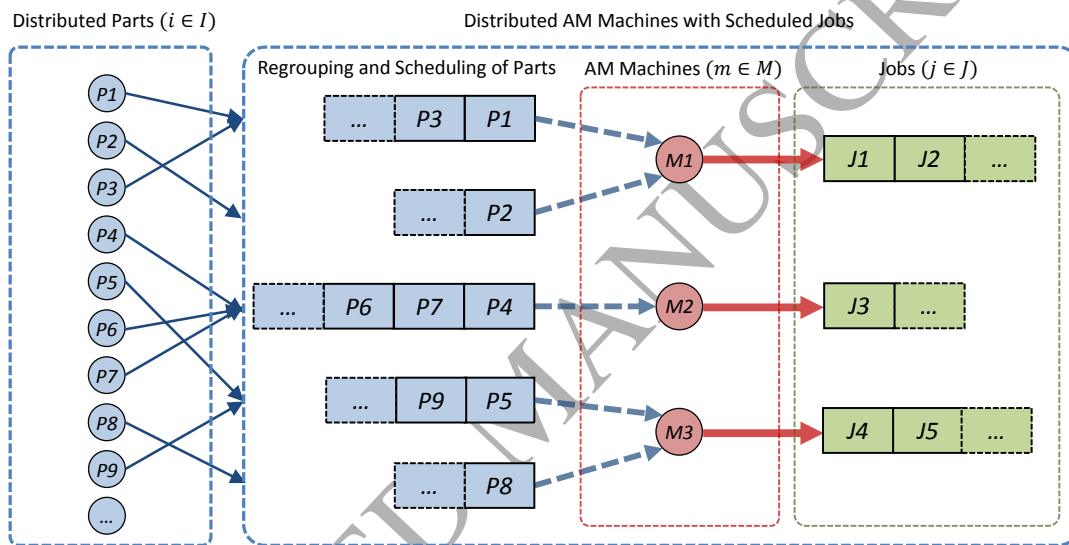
Distributed Parts ($i \in I$)

Distributed AM Machines with Scheduled Jobs

Regrouping and Scheduling of Parts

AM Machines ($m \in M$)

Jobs ($j \in J$)

P1
P2
P3
P4
P5
P6
P7
P8
P9
...

... P3 P1
... P2
... P6 P7 P4
... P9 P5
... P8

M1
M2
M3

J1 J2 ...
J3 ...
J4 J5 ...

ACCEPTED MANUSCRIPT